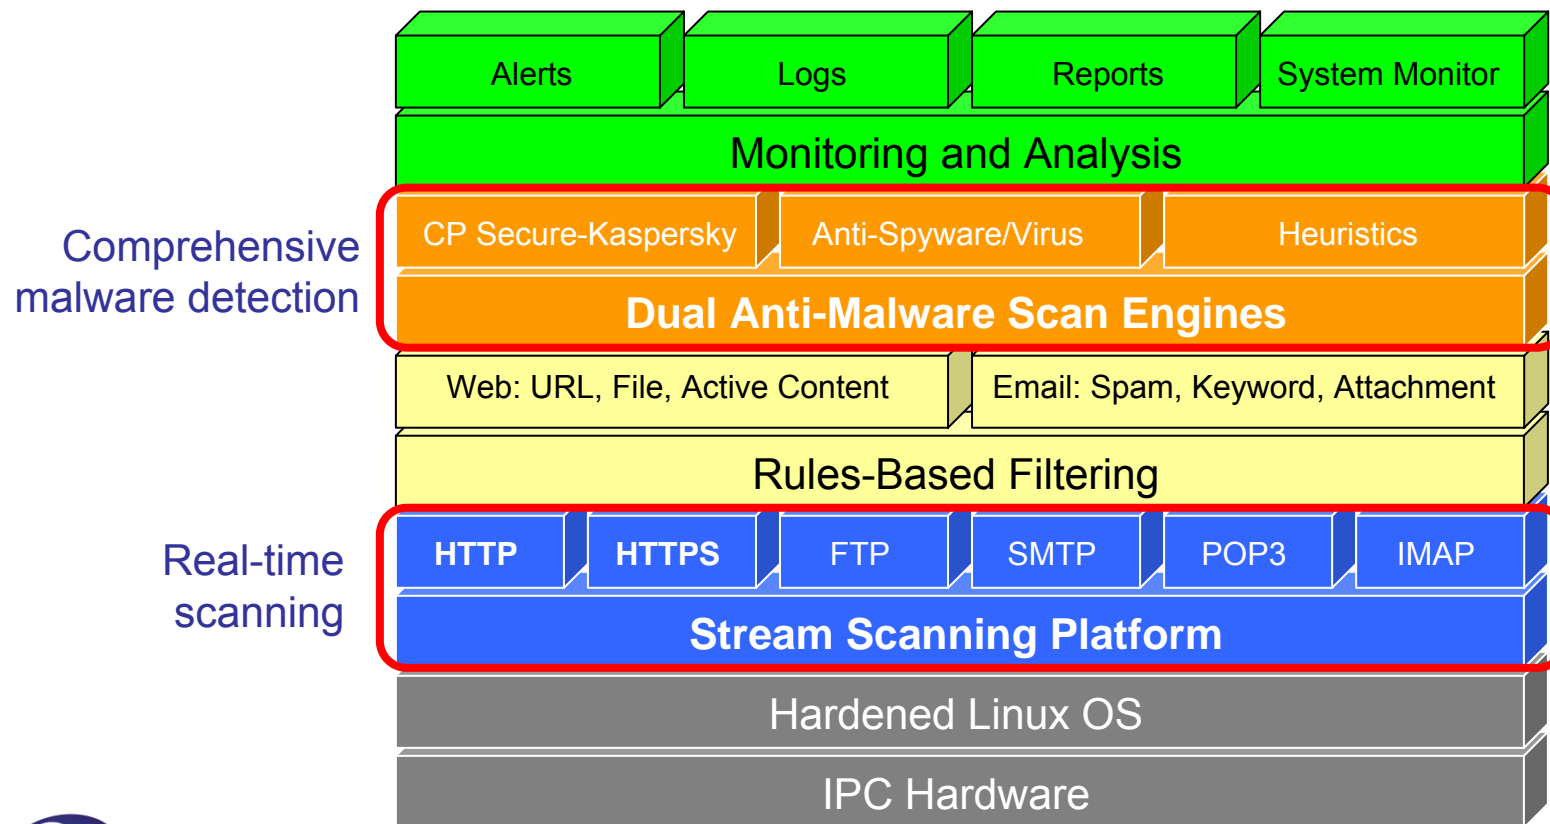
Alerts
Logs
Reports
System Monitor

Monitoring and Analysis

Comprehensive malware detection

CP Secure-Kaspersky
Anti-Spyware/Virus
Heuristics

Dual Anti-Malware Scan Engines

Web: URL, File, Active Content
Email: Spam, Keyword, Attachment

Rules-Based Filtering

Real-time scanning

HTTP
HTTPS
FTP
SMTP
POP3
IMAP

Stream Scanning Platform

Hardened Linux OS

IPC Hardware